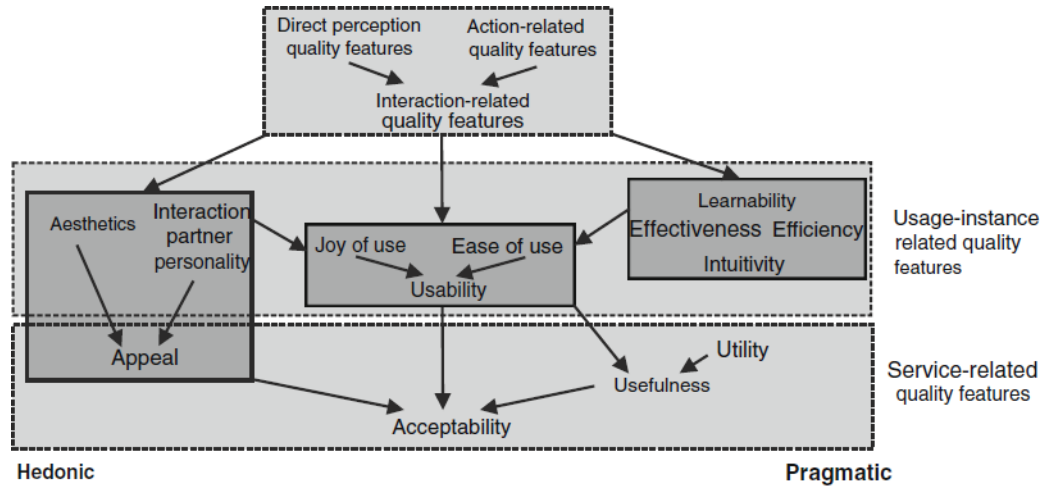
Direct perception quality features

Action-related quality features

Interaction-related quality features

Aesthetics

Interaction partner personality

Joy of use

Ease of use

Usability

Learnability

Effectiveness

Efficiency

Intuitivity

Usage-instance related quality features

Appeal

Utility

Usefulness

Service-related quality features

Acceptability

Hedonic

Pragmatic